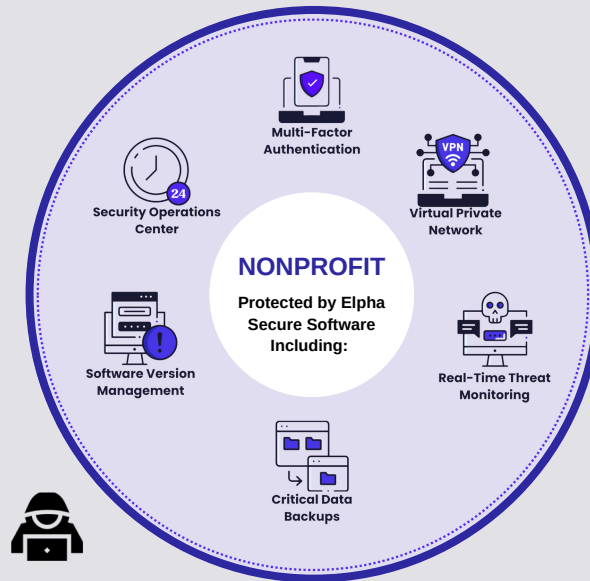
NONPROFIT

Protected by Elpha Secure Software Including:

Multi-Factor Authentication

VPN

Virtual Private Network

Real-Time Threat Monitoring

Critical Data Backups

Software Version Management

24

Security Operations Center